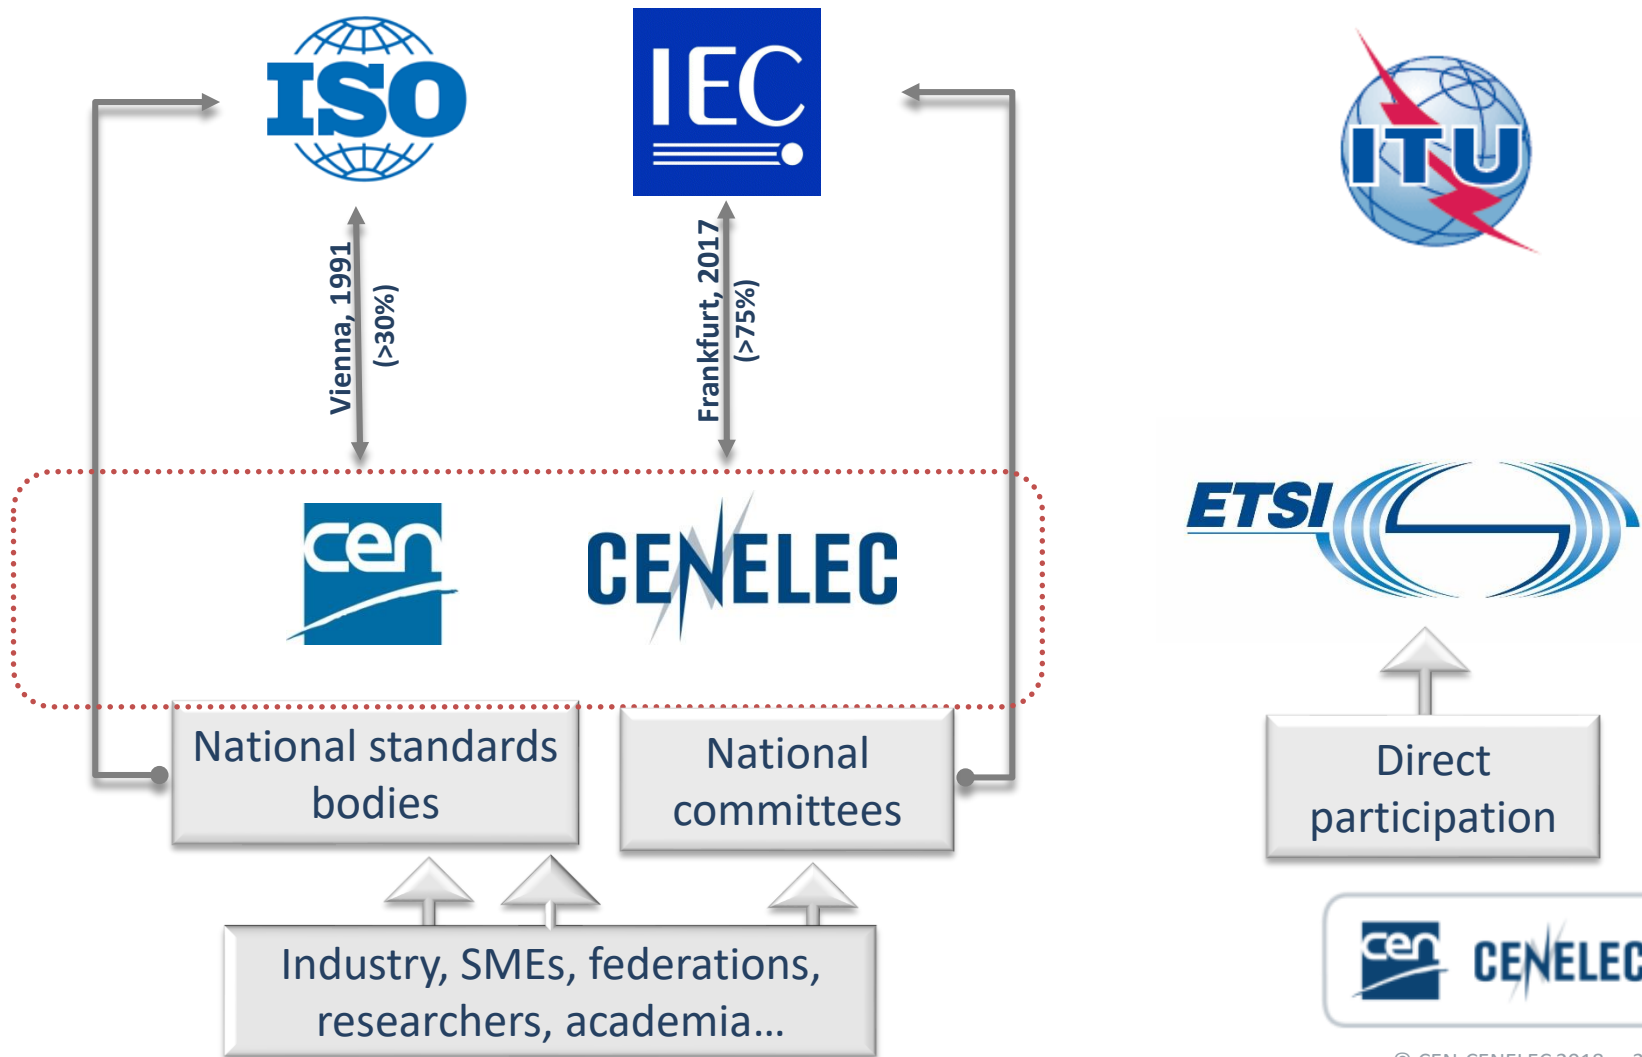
ISO

IEC

ITU

Vienna, 1991
(>30%)

Frankfurt, 2017
(>75%)

cen

CENELEC

ETSI

National standards bodies

National committees

Direct participation

Industry, SMEs, federations, researchers, academia...

cen CENELEC

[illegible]